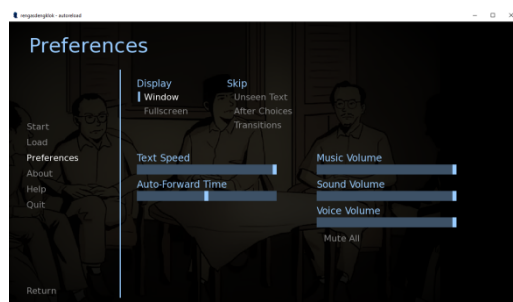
tengadenglish - autoreload

Preferences

Start
Load
Preferences
About
Help
Quit

Return

Display
Window
Fullscreen

Skip
Unseen Text
After Choices
Transitions

Text Speed

Auto-Forward Time

Music Volume

Sound Volume

Voice Volume

Mute All